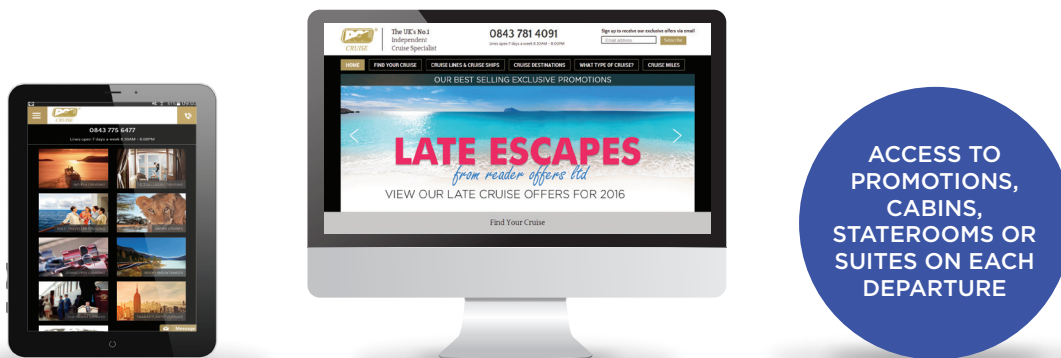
CRUISE

0843 775 6477

Lines open 7 days a week 8:30AM - 8:00PM

Message

CRUISE

The UK's No.1 Independent Cruise Specialist

0843 781 4091

Lines open 7 days a week 8:30AM - 8:00PM

Sign up to receive our exclusive offers via email

Email address

Subscribe

HOME

FIND YOUR CRUISE

CRUISE LINES & CRUISE SHIPS

CRUISE DESTINATIONS

WHAT TYPE OF CRUISE?

CRUISE MILES

OUR BEST SELLING EXCLUSIVE PROMOTIONS

LATE ESCAPES

from reader offers ltd

VIEW OUR LATE CRUISE OFFERS FOR 2016

Find Your Cruise

ACCESS TO PROMOTIONS, CABINS, STATEROOMS OR SUITES ON EACH DEPARTURE